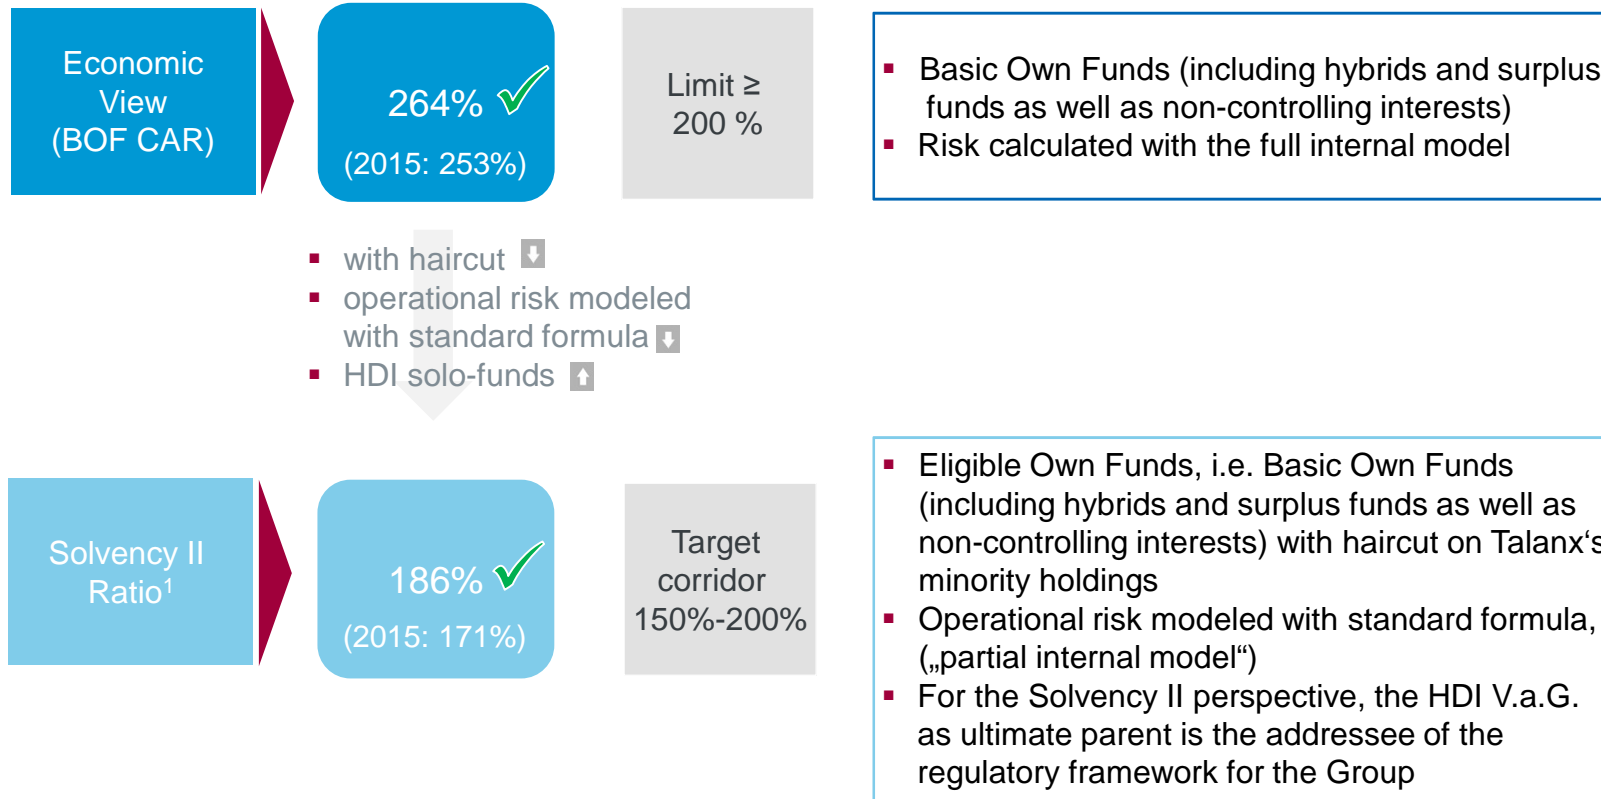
Economic View (BOF CAR)

264% ✓

(2015: 253%)

Limit ≥ 200 %

▪ Basic Own Funds (including hybrids and surplus funds as well as non-controlling interests)
▪ Risk calculated with the full internal model

▪ with haircut
▪ operational risk modeled with standard formula
▪ HDI solo-funds

Solvency II Ratio$^1$

186% ✓

(2015: 171%)

Target corridor 150%-200%

▪ Eligible Own Funds, i.e. Basic Own Funds (including hybrids and surplus funds as well as non-controlling interests) with haircut on Talanx‘s minority holdings
▪ Operational risk modeled with standard formula, („partial internal model“)
▪ For the Solvency II perspective, the HDI V.a.G. as ultimate parent is the addressee of the regulatory framework for the Group